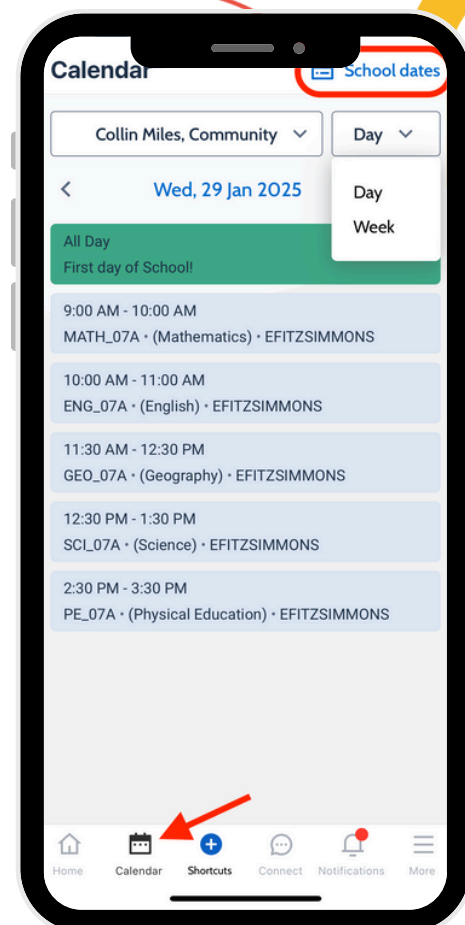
Calendar

School dates

Collin Miles, Community

Day

Day
Week

<

Wed, 29 Jan 2025

All Day
First day of School!

9:00 AM - 10:00 AM
MATH_07A • (Mathematics) • EFITZSIMMONS

10:00 AM - 11:00 AM
ENG_07A • (English) • EFITZSIMMONS

11:30 AM - 12:30 PM
GEO_07A • (Geography) • EFITZSIMMONS

12:30 PM - 1:30 PM
SCI_07A • (Science) • EFITZSIMMONS

2:30 PM - 3:30 PM
PE_07A • (Physical Education) • EFITZSIMMONS

Home
Calendar
Shortcuts
Connect
Notifications
More